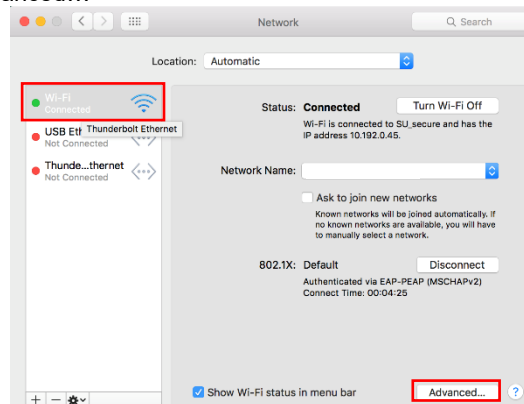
Network

Search

Location: Automatic

Wi-Fi
Connected

USB Eth
Not Connected

Thunderbolt Ethernet

Thunde...thernet
Not Connected

Status: Connected

Turn Wi-Fi Off

Wi-Fi is connected to SU_secure and has the IP address 10.192.0.45.

Network Name:

Ask to join new networks

Known networks will be joined automatically. If no known networks are available, you will have to manually select a network.

802.1X: Default

Disconnect

Authenticated via EAP-PEAP (MSCHAPv2)
Connect Time: 00:04:25

Show Wi-Fi status in menu bar

Advanced...

?